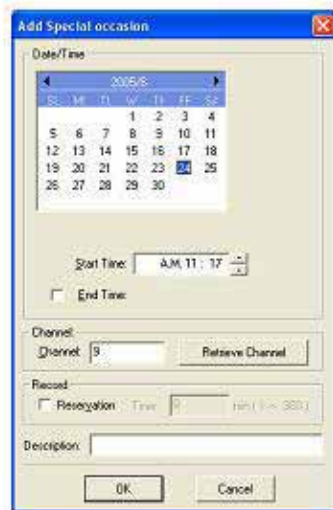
Add Special occasion

Date/Time

2005/6

| SU | MO | TU | WE | TH | FR | SA |
|---|---|---|---|---|---|---|
| | | | 1 | 2 | 3 | 4 |
| 5 | 6 | 7 | 8 | 9 | 10 | 11 |
| 12 | 13 | 14 | 15 | 16 | 17 | 18 |
| 19 | 20 | 21 | 22 | 23 | 24 | 25 |
| 26 | 27 | 28 | 29 | 30 | | |

Start Time: A.M. 11 : 17

End Time

Channel

Channel: 9

Retrieve Channel

Record

Reservation Time 0 min ( <= 360 )

Description:

OK

Cancel